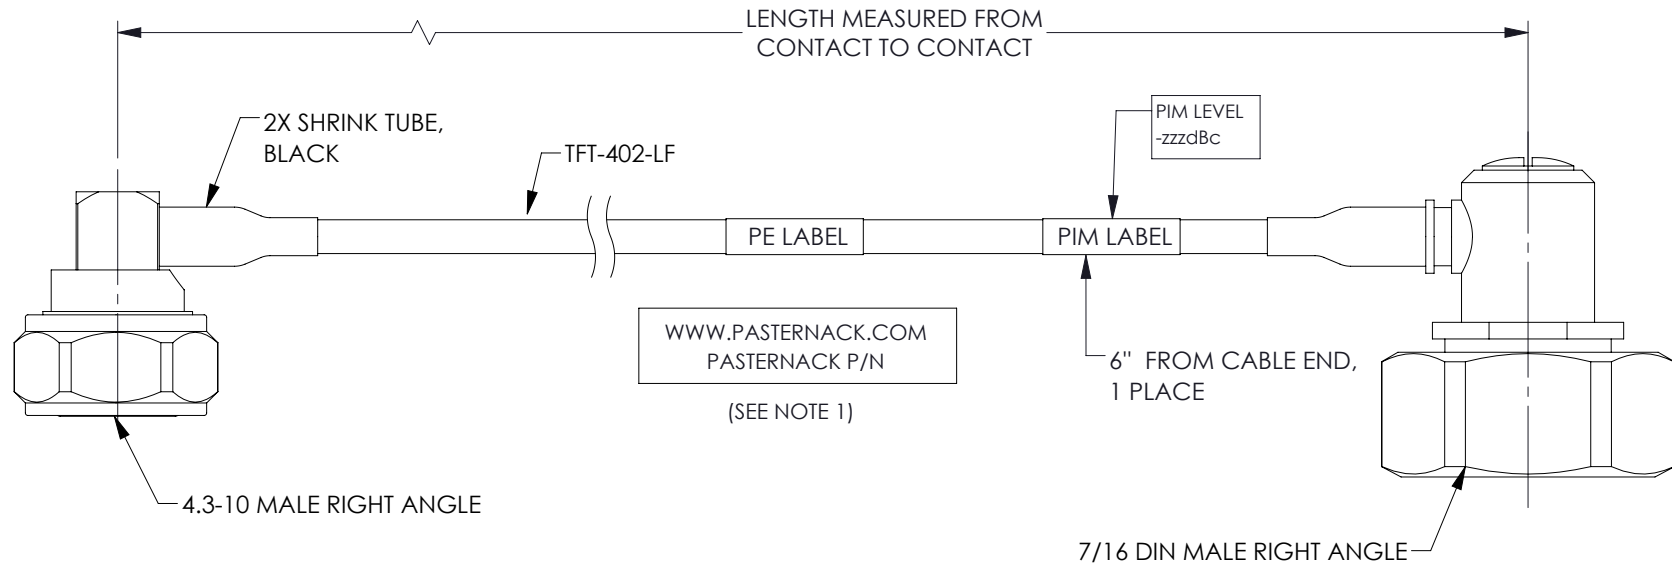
LENGTH MEASURED FROM
CONTACT TO CONTACT

2X SHRINK TUBE,
BLACK

TFT-402-LF

PIM LEVEL
-zzzdBc

PE LABEL

PIM LABEL

WWW.PASTERNACK.COM
PASTERNACK P/N

(SEE NOTE 1)

6" FROM CABLE END,
1 PLACE

4.3-10 MALE RIGHT ANGLE

7/16 DIN MALE RIGHT ANGLE